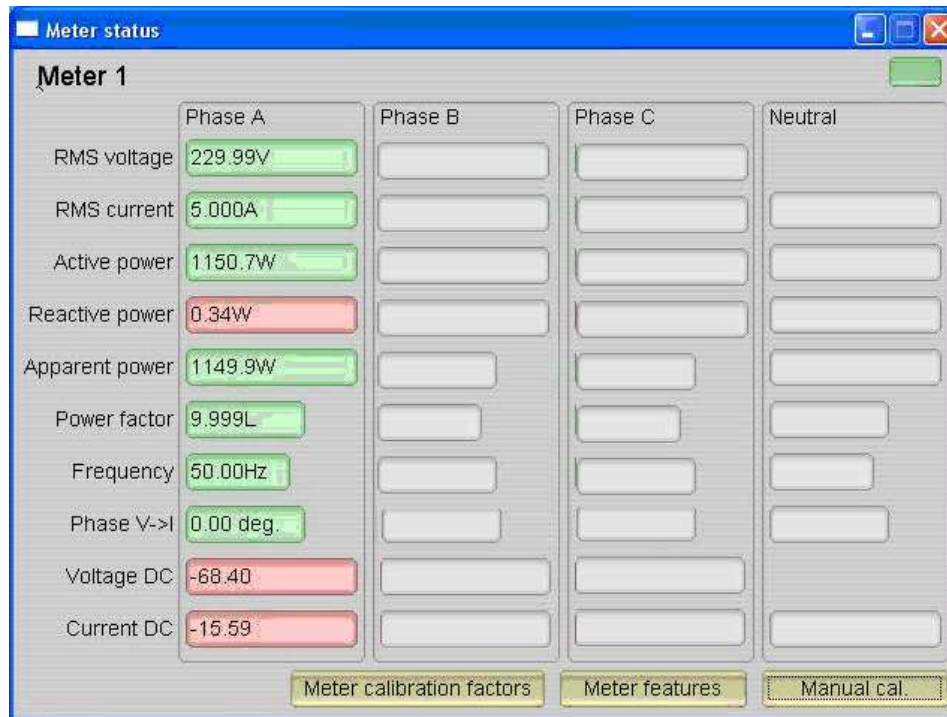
Meter status

Meter 1

| | Phase A | Phase B | Phase C | Neutral |
|---|---|---|---|---|
| RMS voltage | 229.99V | | | |
| RMS current | 5.000A | | | |
| Active power | 1150.7W | | | |
| Reactive power | 0.34W | | | |
| Apparent power | 1149.9W | | | |
| Power factor | 9.999L | | | |
| Frequency | 50.00Hz | | | |
| Phase V->I | 0.00 deg. | | | |
| Voltage DC | -68.40 | | | |
| Current DC | -15.59 | | | |

Meter calibration factors
Meter features
Manual cal.